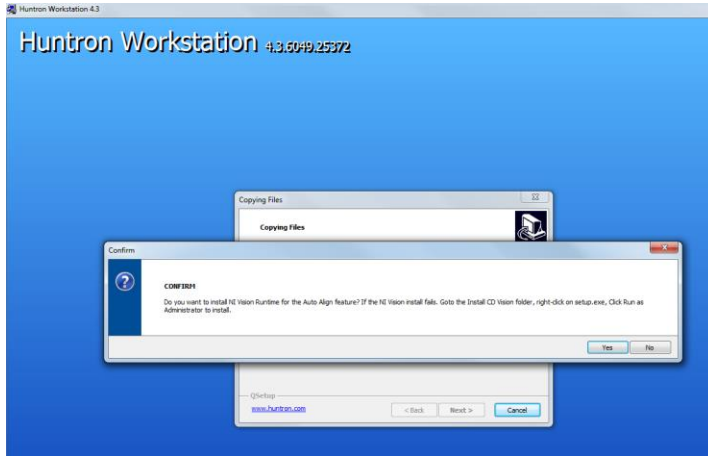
Huntron Workstation 4.3

Huntron Workstation 4.3.6049.25372

Copying Files

Copying Files

Confirm

CONFIRM

Do you want to install NI Vision Runtime for the Auto Align feature? If the NI Vision install fails. Goto the Install CD Vision folder, right-click on setup.exe, Click Run as Administrator to install.

Yes

No

QSetup

www.huntron.com

< Back

Next >

Cancel